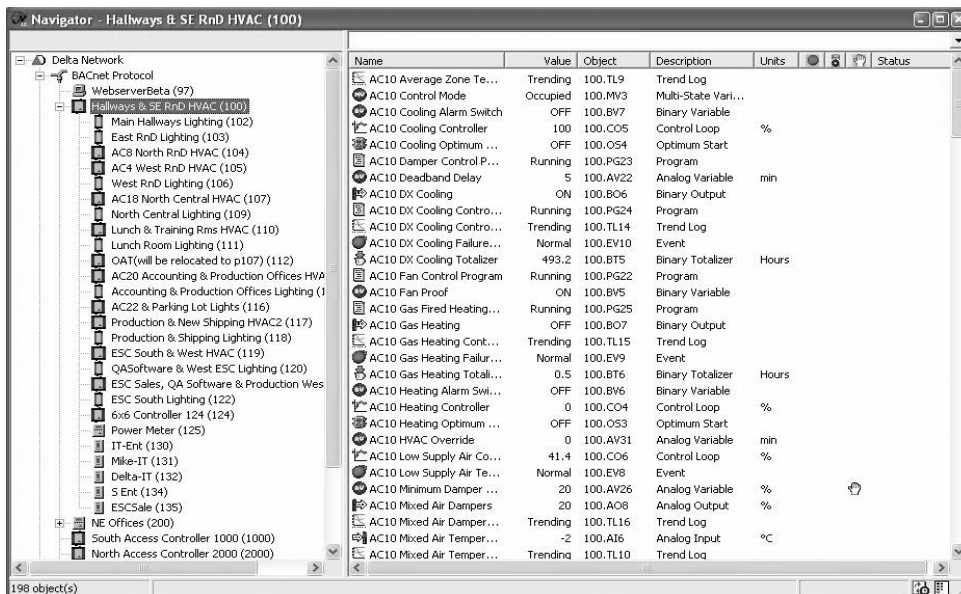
Navigator - Hallways & SE RnD HVAC (100)

Delta Network
BACnet Protocol
WebserverBeta (97)
Hallways & SE RnD HVAC (100)
Main Hallways Lighting (102)
East RnD Lighting (103)
AC8 North RnD HVAC (104)
AC4 West RnD HVAC (105)
West RnD Lighting (106)
AC18 North Central HVAC (107)
North Central Lighting (109)
Lunch & Training Rms HVAC (110)
Lunch Room Lighting (111)
OAT(will be relocated to p107) (112)
AC20 Accounting & Production Offices HVA
Accounting & Production Offices Lighting (1
AC22 & Parking Lot Lights (116)
Production & New Shipping HVAC2 (117)
Production & Shipping Lighting (118)
ESC South & West HVAC (119)
QASoftware & West ESC Lighting (120)
ESC Sales, QA Software & Production Wes
ESC South Lighting (122)
6x6 Controller 124 (124)
Power Meter (125)
IT-Ent (130)
Mike-IT (131)
Delta-IT (132)
S Ent (134)
ESCSale (135)
NE Offices (200)
South Access Controller 1000 (1000)
North Access Controller 2000 (2000)

| Name | Value | Object | Description | Units | Status |
|---|---|---|---|---|---|
| AC10 Average Zone Te... | Trending | 100.TL9 | Trend Log | | |
| AC10 Control Mode | Occupied | 100.MV3 | Multi-State Vari... | | |
| AC10 Cooling Alarm Switch | OFF | 100.BV7 | Binary Variable | | |
| AC10 Cooling Controller | 100 | 100.CO5 | Control Loop | % | |
| AC10 Cooling Optimum ... | OFF | 100.OS4 | Optimum Start | | |
| AC10 Damper Control P... | Running | 100.PG23 | Program | | |
| AC10 Deadband Delay | 5 | 100.AV22 | Analog Variable | min | |
| AC10 DX Cooling | ON | 100.BO6 | Binary Output | | |
| AC10 DX Cooling Contro... | Running | 100.PG24 | Program | | |
| AC10 DX Cooling Contro... | Trending | 100.TL14 | Trend Log | | |
| AC10 DX Cooling Failure... | Normal | 100.EV10 | Event | | |
| AC10 DX Cooling Totalizer | 493.2 | 100.BT5 | Binary Totalizer | Hours | |
| AC10 Fan Control Program | Running | 100.PG22 | Program | | |
| AC10 Fan Proof | ON | 100.BV5 | Binary Variable | | |
| AC10 Gas Fired Heating... | Running | 100.PG25 | Program | | |
| AC10 Gas Heating | OFF | 100.BO7 | Binary Output | | |
| AC10 Gas Heating Cont... | Trending | 100.TL15 | Trend Log | | |
| AC10 Gas Heating Failur... | Normal | 100.EV9 | Event | | |
| AC10 Gas Heating Totali... | 0.5 | 100.BT6 | Binary Totalizer | Hours | |
| AC10 Heating Alarm Swi... | OFF | 100.BV6 | Binary Variable | | |
| AC10 Heating Controller | 0 | 100.CO4 | Control Loop | % | |
| AC10 Heating Optimum ... | OFF | 100.OS3 | Optimum Start | | |
| AC10 HVAC Override | 0 | 100.AV31 | Analog Variable | min | |
| AC10 Low Supply Air Co... | 41.4 | 100.CO6 | Control Loop | % | |
| AC10 Low Supply Air Te... | Normal | 100.EV8 | Event | | |
| AC10 Minimum Damper ... | 20 | 100.AV26 | Analog Variable | % | |
| AC10 Mixed Air Dampers | 20 | 100.AO8 | Analog Output | % | |
| AC10 Mixed Air Damper... | Trending | 100.TL16 | Trend Log | | |
| AC10 Mixed Air Temper... | -2 | 100.AI6 | Analog Input | °C | |
| AC10 Mixed Air Temper... | Trending | 100.TL10 | Trend Log | | |

198 object(s)